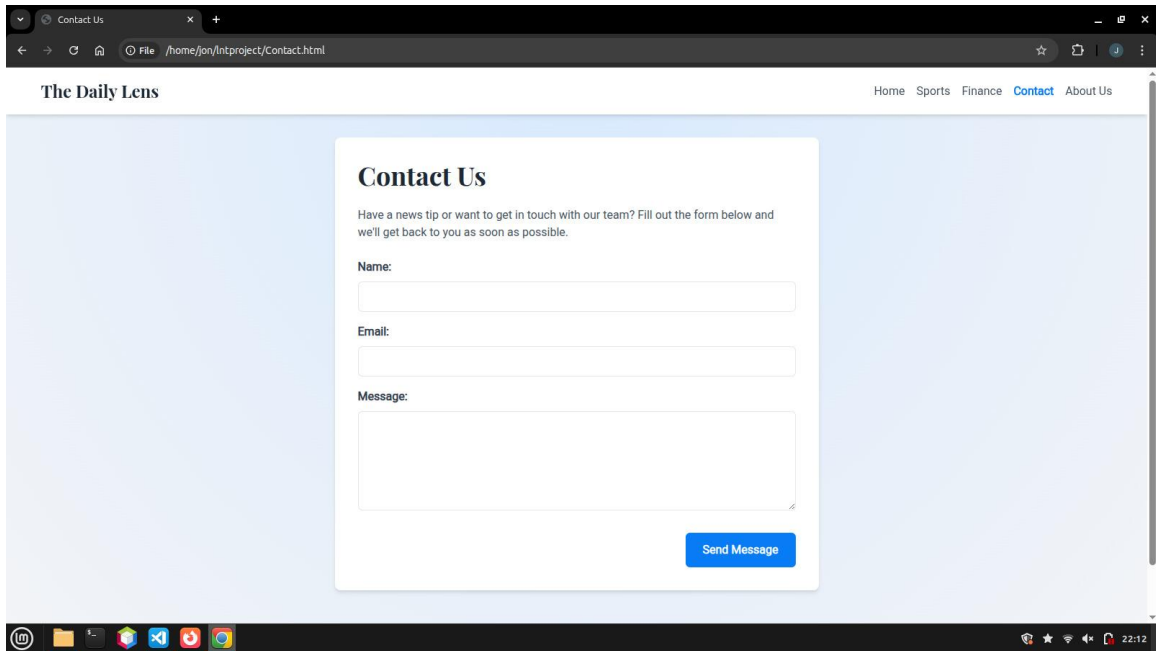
Contact Us

File /home/jon/lntproject/Contact.html

The Daily Lens

Home Sports Finance Contact About Us

Contact Us

Have a news tip or want to get in touch with our team? Fill out the form below and we'll get back to you as soon as possible.

Name:

Email:

Message:

Send Message

22:12